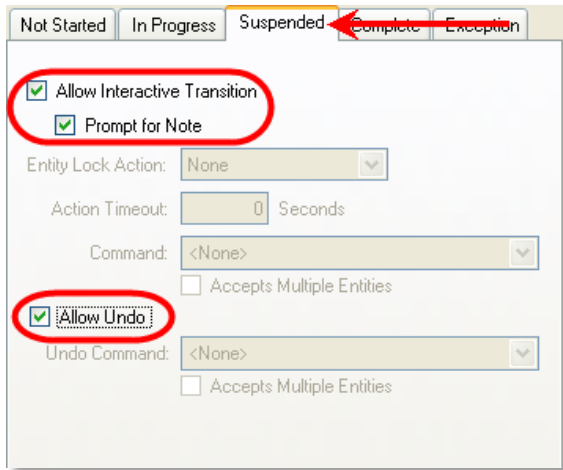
Not Started | In Progress | Suspended | Complete | Exception

Allow Interactive Transition

Prompt for Note

Entity Lock Action: None

Action Timeout: 0 Seconds

Command: <None>

Accepts Multiple Entities

Allow Undo

Undo Command: <None>

Accepts Multiple Entities